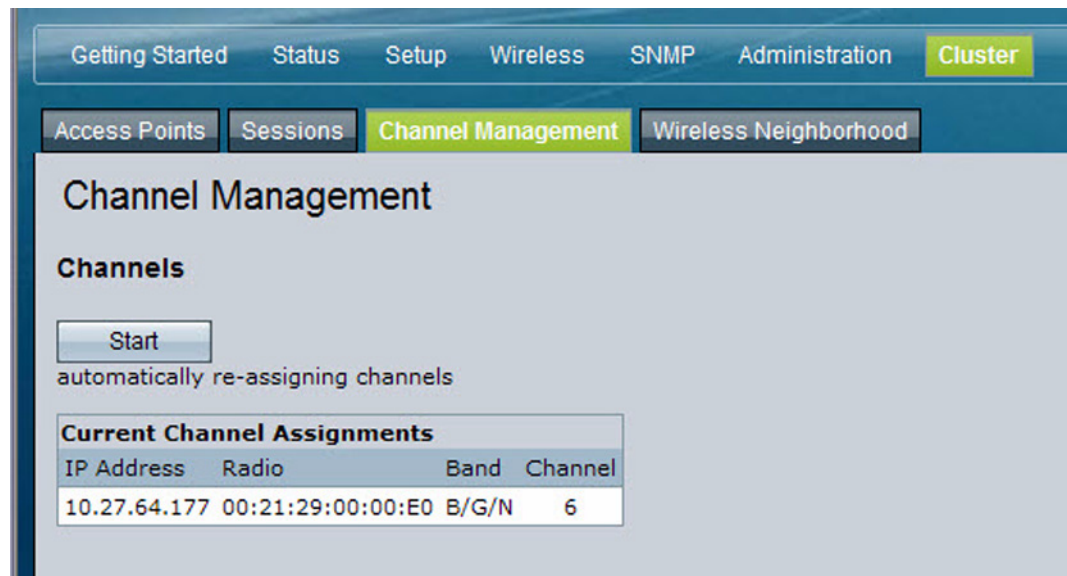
Getting Started Status Setup Wireless SNMP Administration Cluster

Access Points Sessions Channel Management Wireless Neighborhood

Channel Management

Channels

Start

automatically re-assigning channels

Current Channel Assignments

| IP Address | Radio | Band | Channel |
|---|---|---|---|
| 10.27.64.177 | 00:21:29:00:00:E0 | B/G/N | 6 |